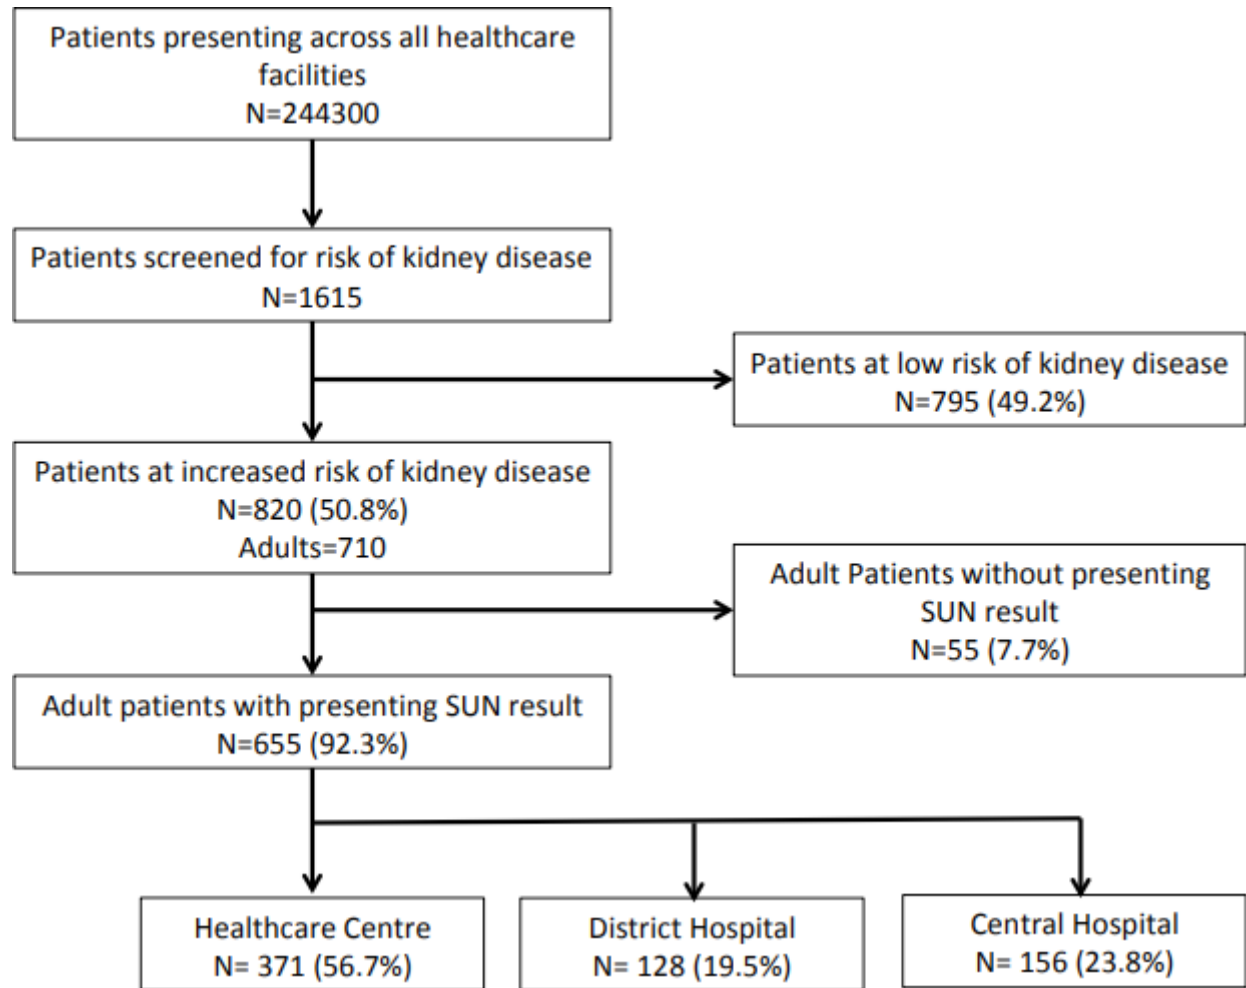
Patients presenting across all healthcare facilities
N=244300

Patients screened for risk of kidney disease
N=1615

Patients at low risk of kidney disease
N=795 (49.2%)

Patients at increased risk of kidney disease
N=820 (50.8%)
Adults=710

Adult Patients without presenting SUN result
N=55 (7.7%)

Adult patients with presenting SUN result
N=655 (92.3%)

Healthcare Centre
N= 371 (56.7%)

District Hospital
N= 128 (19.5%)

Central Hospital
N= 156 (23.8%)